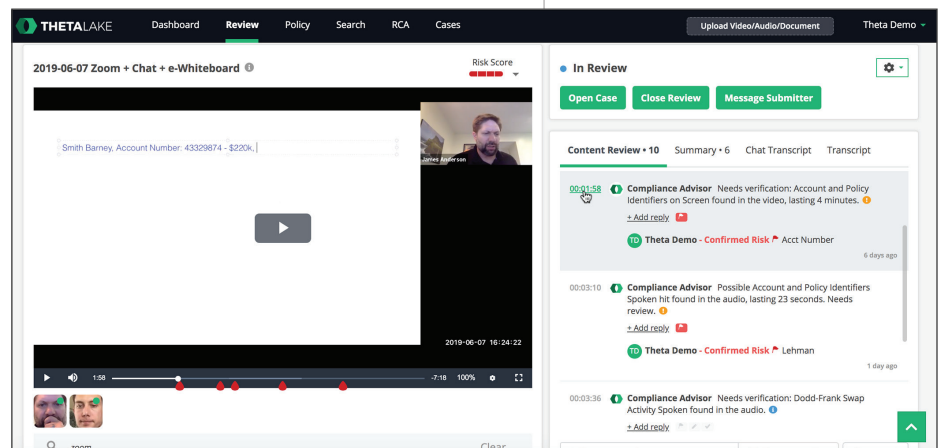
THETALAKE Dashboard Review Policy Search RCA Cases Upload Video/Audio/Document Theta Demo

2019-06-07 Zoom + Chat + e-Whiteboard

Risk Score

Smith Barney, Account Number: 43329874 - $220k,

James Anderson

2019-06-07 16:24:22

1:58 -7:18 100%

zoom Clear

In Review

Open Case Close Review Message Submitter

Content Review • 10 Summary • 6 Chat Transcript Transcript

00:01:58 Compliance Advisor Needs verification: Account and Policy Identifiers on Screen found in the video, lasting 4 minutes.

+ Add reply

TD Theta Demo - Confirmed Risk Acct Number

6 days ago

00:03:10 Compliance Advisor Possible Account and Policy Identifiers Spoken hit found in the audio, lasting 23 seconds. Needs review.

+ Add reply

TD Theta Demo - Confirmed Risk Lehman

1 day ago

00:03:36 Compliance Advisor Needs verification: Dodd-Frank Swap Activity Spoken found in the audio.

+ Add reply